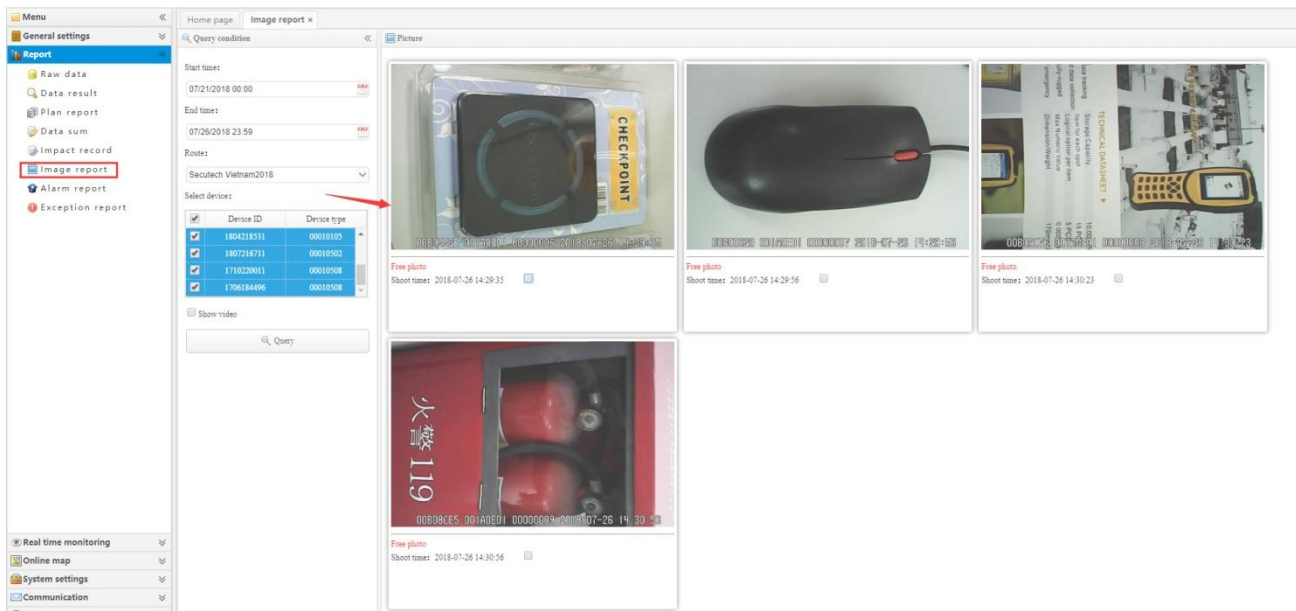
Menu
General settings
Report
Raw data
Data result
Plan report
Data sum
Impact record
Image report
Alarm report
Exception report
Real time monitoring
Online map
System settings
Communication

Home page
Image report ×

Query condition
Start time:
07/21/2018 00:00
End time:
07/26/2018 23:59
Route:
Secutech Vietnam2018
Select device:

| | Device ID | Device type |
|---|---|---|
| ☑ | 1804218531 | 00010105 |
| ☑ | 1807216711 | 00010502 |
| ☑ | 1710220011 | 00010508 |
| ☑ | 1706184496 | 00010508 |

Show video
Query

Picture

CHECKPOINT
00B08CE5 001A0ED1 00000005 2018-07-26 14:29:35
Free photo
Shoot time: 2018-07-26 14:29:35

00B08CE5 001A0ED1 00000007 2018-07-26 14:29:56
Free photo
Shoot time: 2018-07-26 14:29:56

TECHNICAL DATASHEET
00B08CE5 001A0ED1 00000008 2018-07-26 14:30:23
Free photo
Shoot time: 2018-07-26 14:30:23

火警 119
00B08CE5 001A0ED1 00000009 2018-07-26 14:30:56
Free photo
Shoot time: 2018-07-26 14:30:56